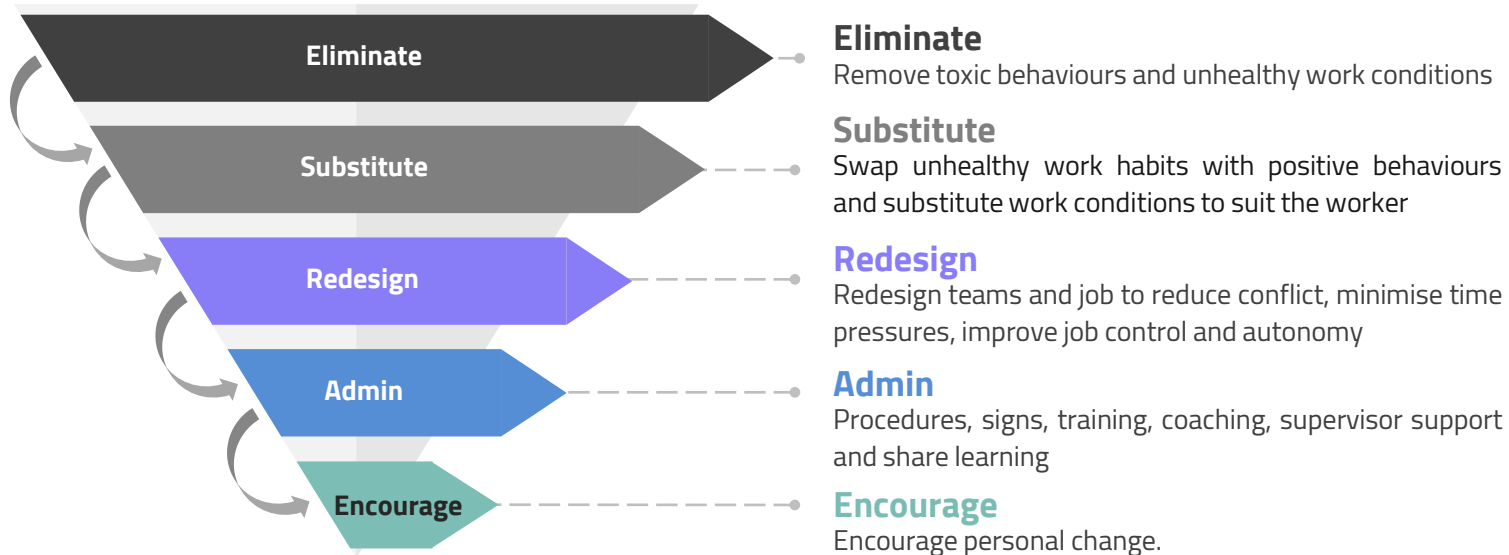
Eliminate

Substitute

Redesign

Admin

Encourage

Eliminate
Remove toxic behaviours and unhealthy work conditions

Substitute
Swap unhealthy work habits with positive behaviours and substitute work conditions to suit the worker

Redesign
Redesign teams and job to reduce conflict, minimise time pressures, improve job control and autonomy

Admin
Procedures, signs, training, coaching, supervisor support and share learning

Encourage
Encourage personal change.